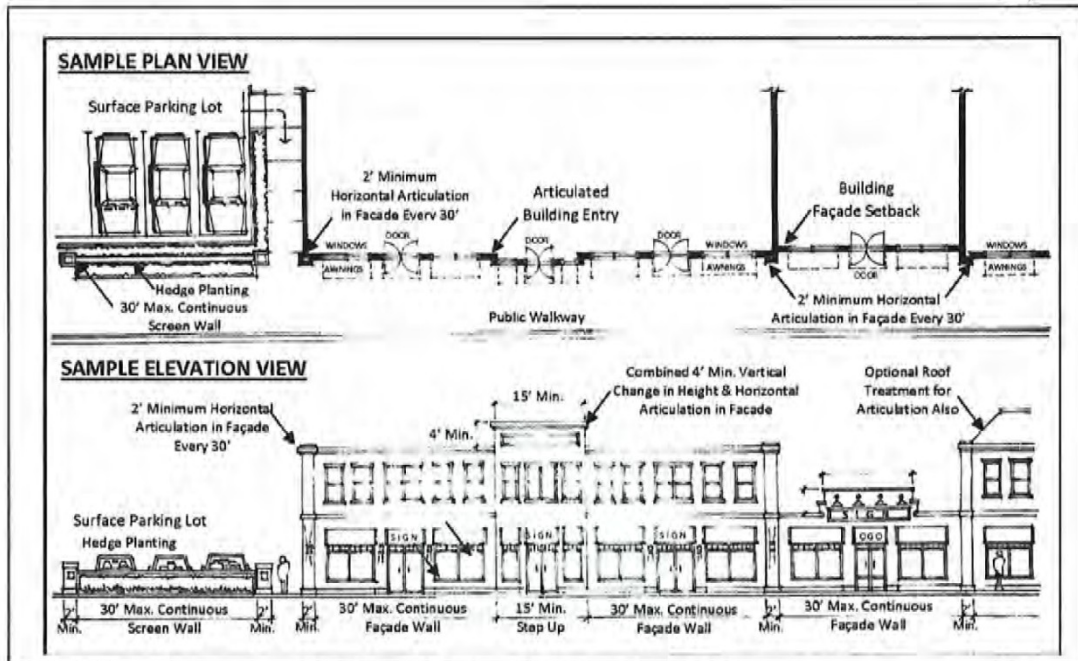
SAMPLE PLAN VIEW

Surface Parking Lot

2' Minimum Horizontal Articulation in Facade Everv 30'

Articulated Building Entry

Building Façade Setback

WINDOWS
DOOR
AWNINGS
DOOR
DOOR
WINDOWS
AWNINGS
DOOR
WINDOWS
AWNINGS

Hedge Planting
30' Max. Continuous Screen Wall

Public Walkway

2' Minimum Horizontal Articulation in Façade Every 30'

SAMPLE ELEVATION VIEW

15' Min.

Combined 4' Min. Vertical Change in Height & Horizontal Articulation in Facade

Optional Roof Treatment for Articulation Also

2' Minimum Horizontal Articulation in Façade Every 30'

4' Min.

Surface Parking Lot
Hedge Planting

SIGN
SIGN
SIGN
SIGN
LOGO

2' Min.
30' Max. Continuous Screen Wall
2' Min.
2' Min.
30' Max. Continuous Façade Wall
15' Min. Step Up
30' Max. Continuous Façade Wall
2' Min.
30' Max. Continuous Façade Wall
2' Min.